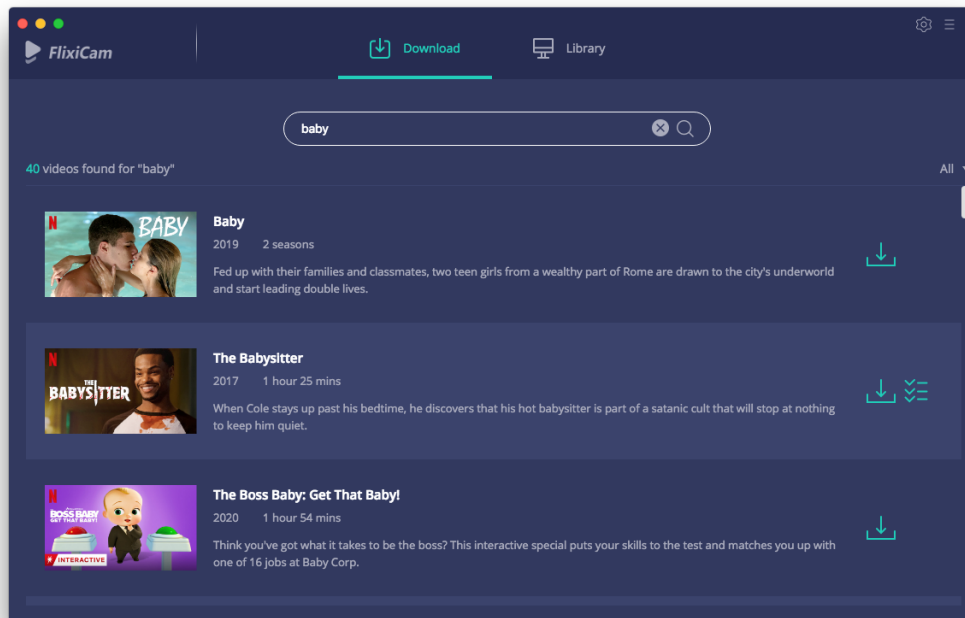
FlixiCam

Download

Library

baby

40 videos found for "baby"

All

N BABY

Baby

2019 2 seasons

Fed up with their families and classmates, two teen girls from a wealthy part of Rome are drawn to the city's underworld and start leading double lives.

N THE BABYSITTER

The Babysitter

2017 1 hour 25 mins

When Cole stays up past his bedtime, he discovers that his hot babysitter is part of a satanic cult that will stop at nothing to keep him quiet.

N BOSS BABY GET THAT BABY! INTERACTIVE

The Boss Baby: Get That Baby!

2020 1 hour 54 mins

Think you've got what it takes to be the boss? This interactive special puts your skills to the test and matches you up with one of 16 jobs at Baby Corp.